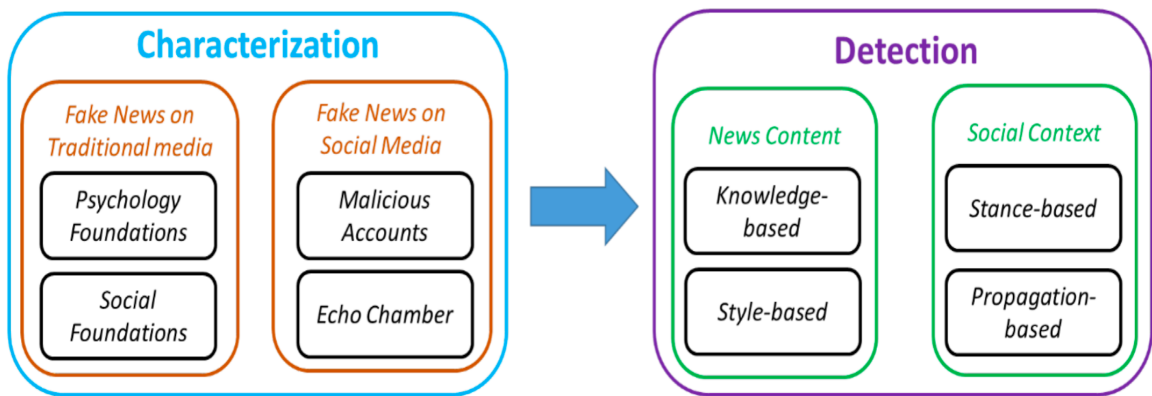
Characterization

Fake News on Traditional media

Psychology Foundations

Social Foundations

Fake News on Social Media

Malicious Accounts

Echo Chamber

Detection

News Content

Knowledge-based

Style-based

Social Context

Stance-based

Propagation-based